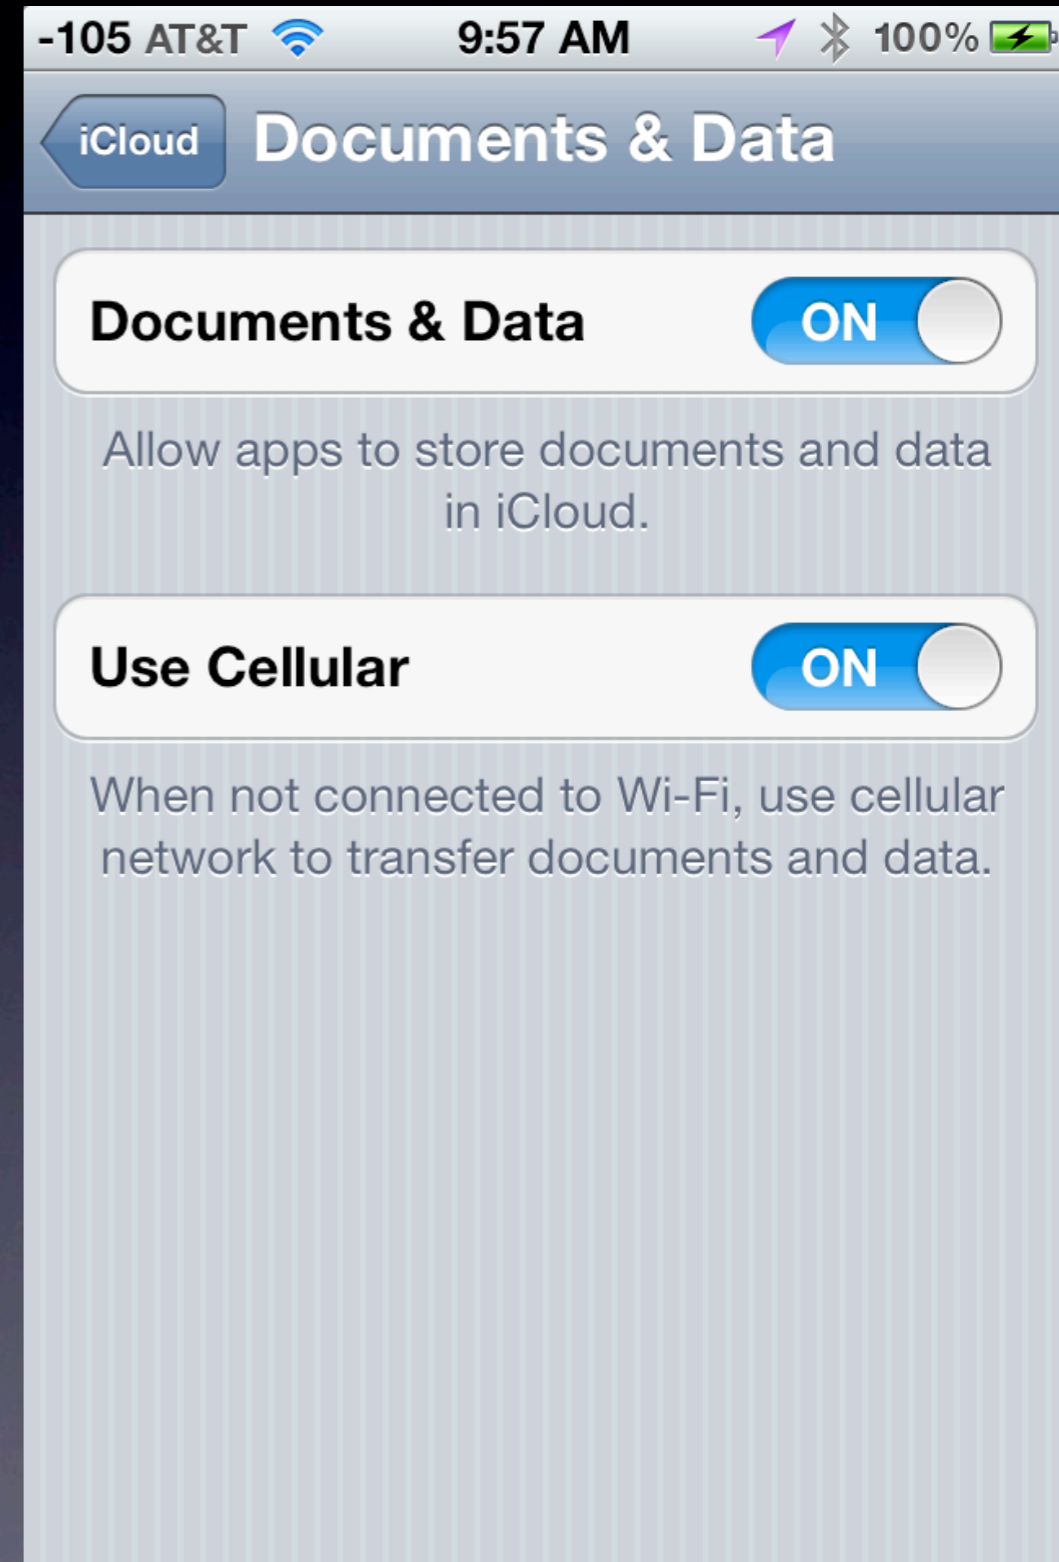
-105 AT&T 9:57 AM 100%

iCloud Documents & Data

Documents & Data ON

Allow apps to store documents and data in iCloud.

Use Cellular ON

When not connected to Wi-Fi, use cellular network to transfer documents and data.